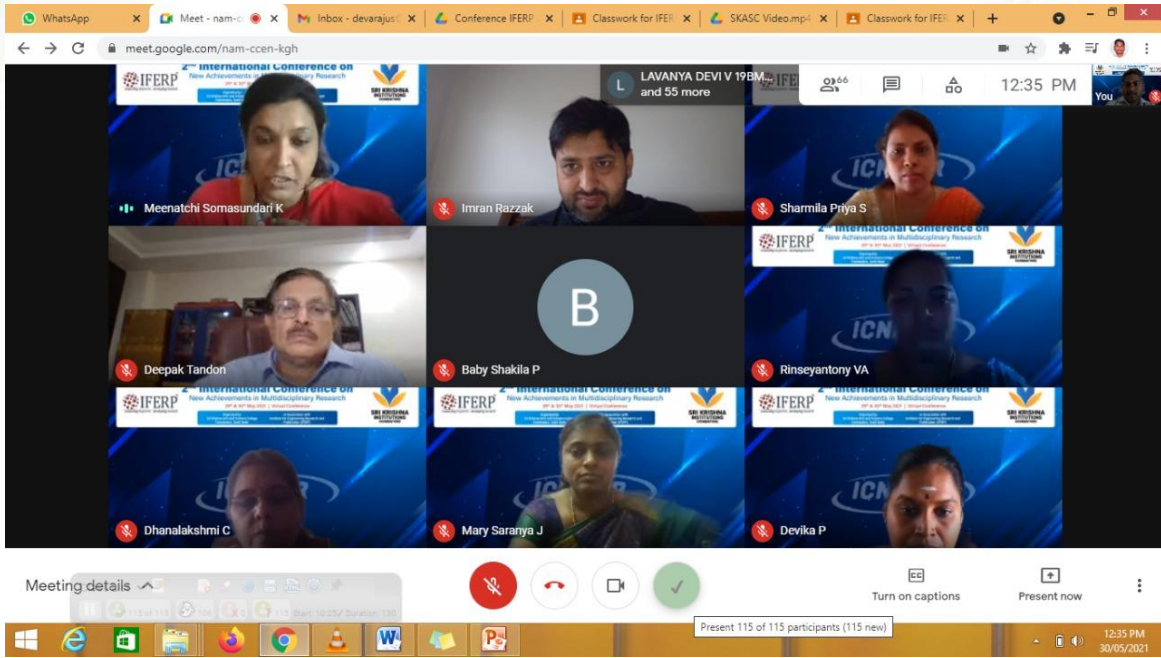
WhatsApp
Meet - nam-c
Inbox - devarajus
Conference IFERP
Classwork for IFER
SKASC Video.mp4
Classwork for IFER
meet.google.com/nam-ccen-kgh

LAVANYA DEVI V 19BM...
and 55 more
66
12:35 PM
You

IFERP
2nd International Conference on
New Achievements in Multidisciplinary Research
SRI KRISHNA INSTITUTIONS

Meenatchi Somasundari K
Imran Razzak
Sharmila Priya S

IFERP
2nd International Conference on
New Achievements in Multidisciplinary Research
SRI KRISHNA INSTITUTIONS

Deepak Tandon
B
Baby Shakila P
Rinseyantony VA

IFERP
2nd International Conference on
New Achievements in Multidisciplinary Research
SRI KRISHNA INSTITUTIONS

Dhanalakshmi C
Mary Saranya J
Devika P

Meeting details
Turn on captions
Present now
Present 115 of 115 participants (115 new)

12:35 PM
30/05/2021